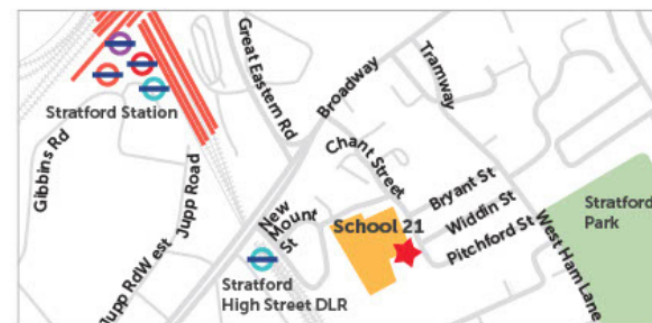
Stratford Station
Gibbins Rd
Great Eastern Rd
Broadway
Tramway
Chant Street
Jupp Road
Jupp Rd West
New Mount St
School 21
Bryant St
Widdin St
Pitchford St
West Ham Lane
Stratford Park
Stratford High Street DLR